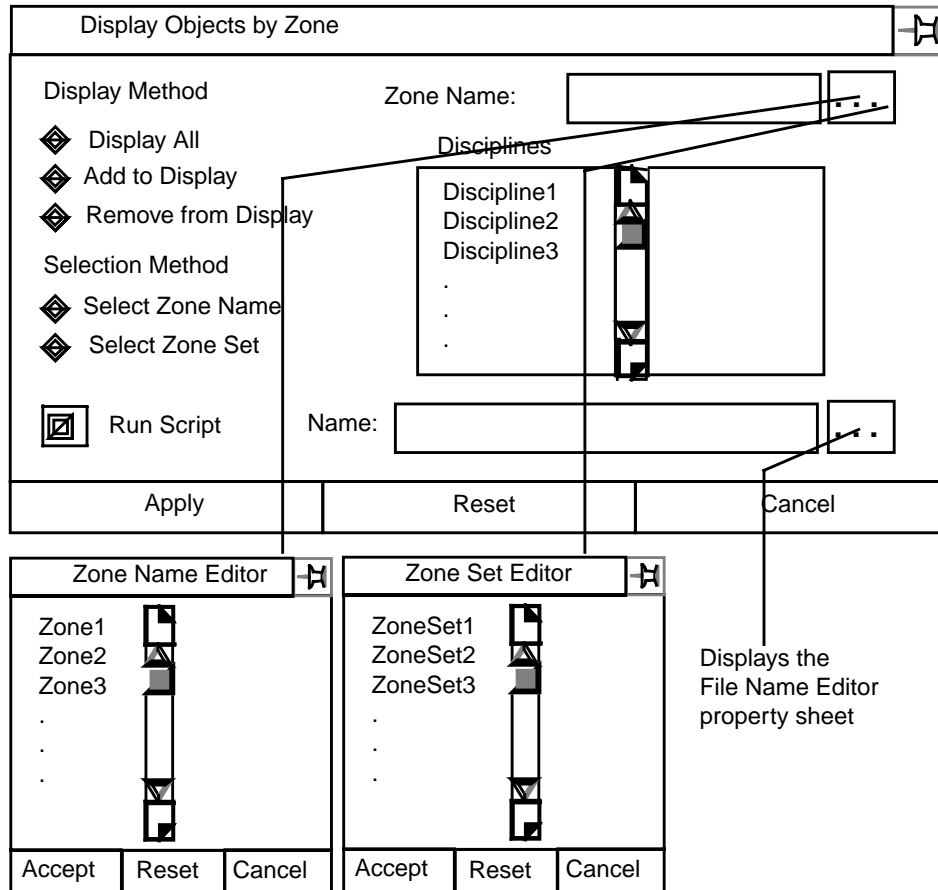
Display Objects by Zone

Display Method

Display All

Add to Display

Remove from Display

Selection Method

Select Zone Name

Select Zone Set

Run Script

Zone Name:

...

Disciplines

Discipline1
Discipline2
Discipline3
.
.
.

Name:

...

| Apply | Reset | Cancel |
|---|---|---|

Zone Name Editor

Zone1
Zone2
Zone3
.
.
.

| Accept | Reset | Cancel |
|---|---|---|

Zone Set Editor

ZoneSet1
ZoneSet2
ZoneSet3
.
.
.

| Accept | Reset | Cancel |
|---|---|---|

Displays the File Name Editor property sheet